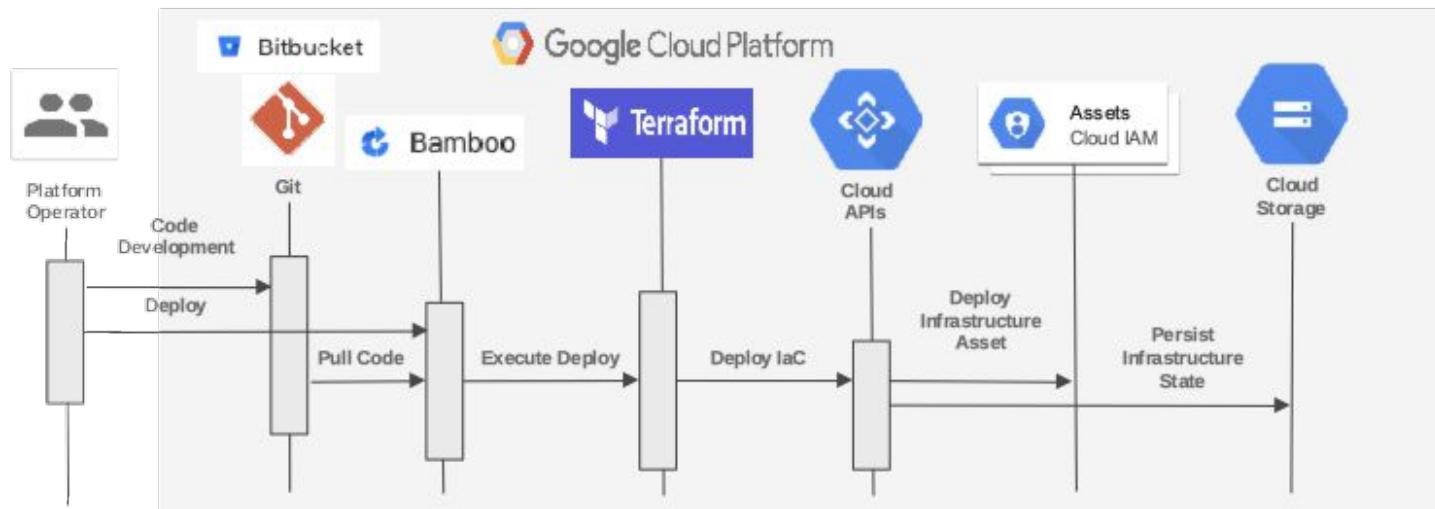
Bitbucket

Google Cloud Platform

Platform Operator

Git

Bamboo

Terraform

Cloud APIs

Assets
Cloud IAM

Cloud Storage

Code Development

Deploy

Pull Code

Execute Deploy

Deploy IaC

Deploy Infrastructure Asset

Persist Infrastructure State